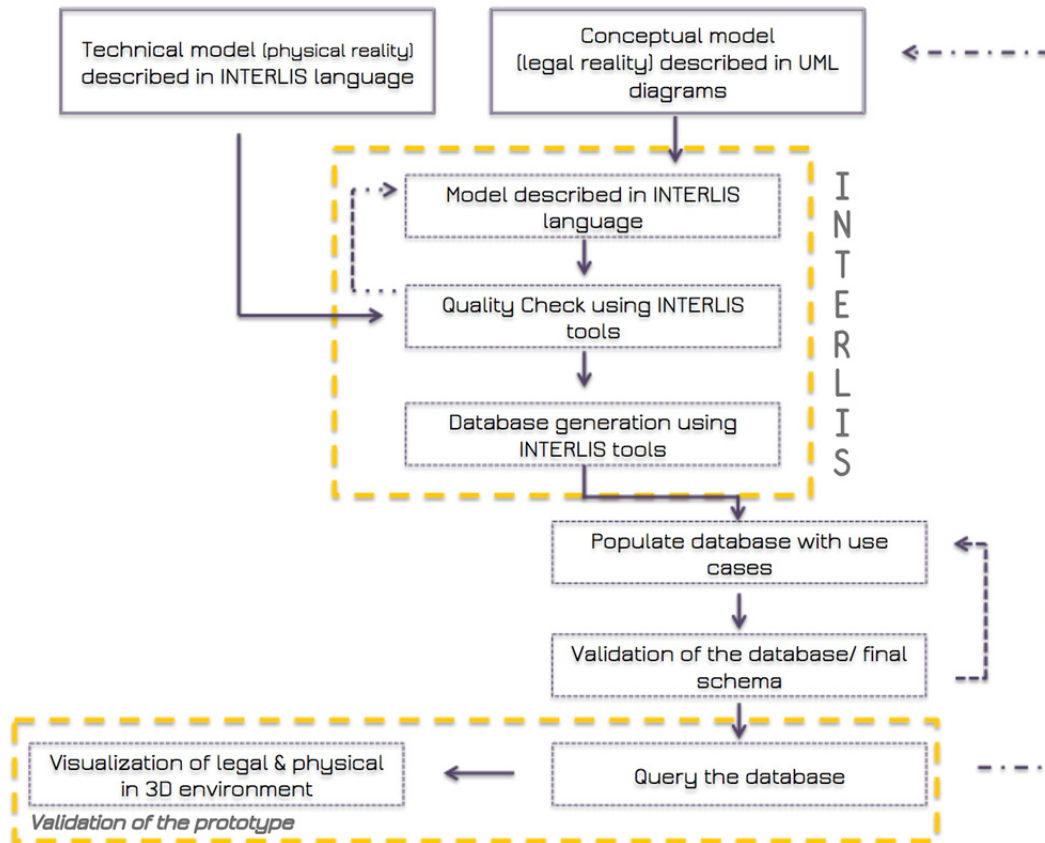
Technical model (physical reality) described in INTERLIS language

Conceptual model (legal reality) described in UML diagrams

Model described in INTERLIS language

Quality Check using INTERLIS tools

Database generation using INTERLIS tools

INTERLIS

Populate database with use cases

Validation of the database/ final schema

Visualization of legal & physical in 3D environment

Query the database

Validation of the prototype